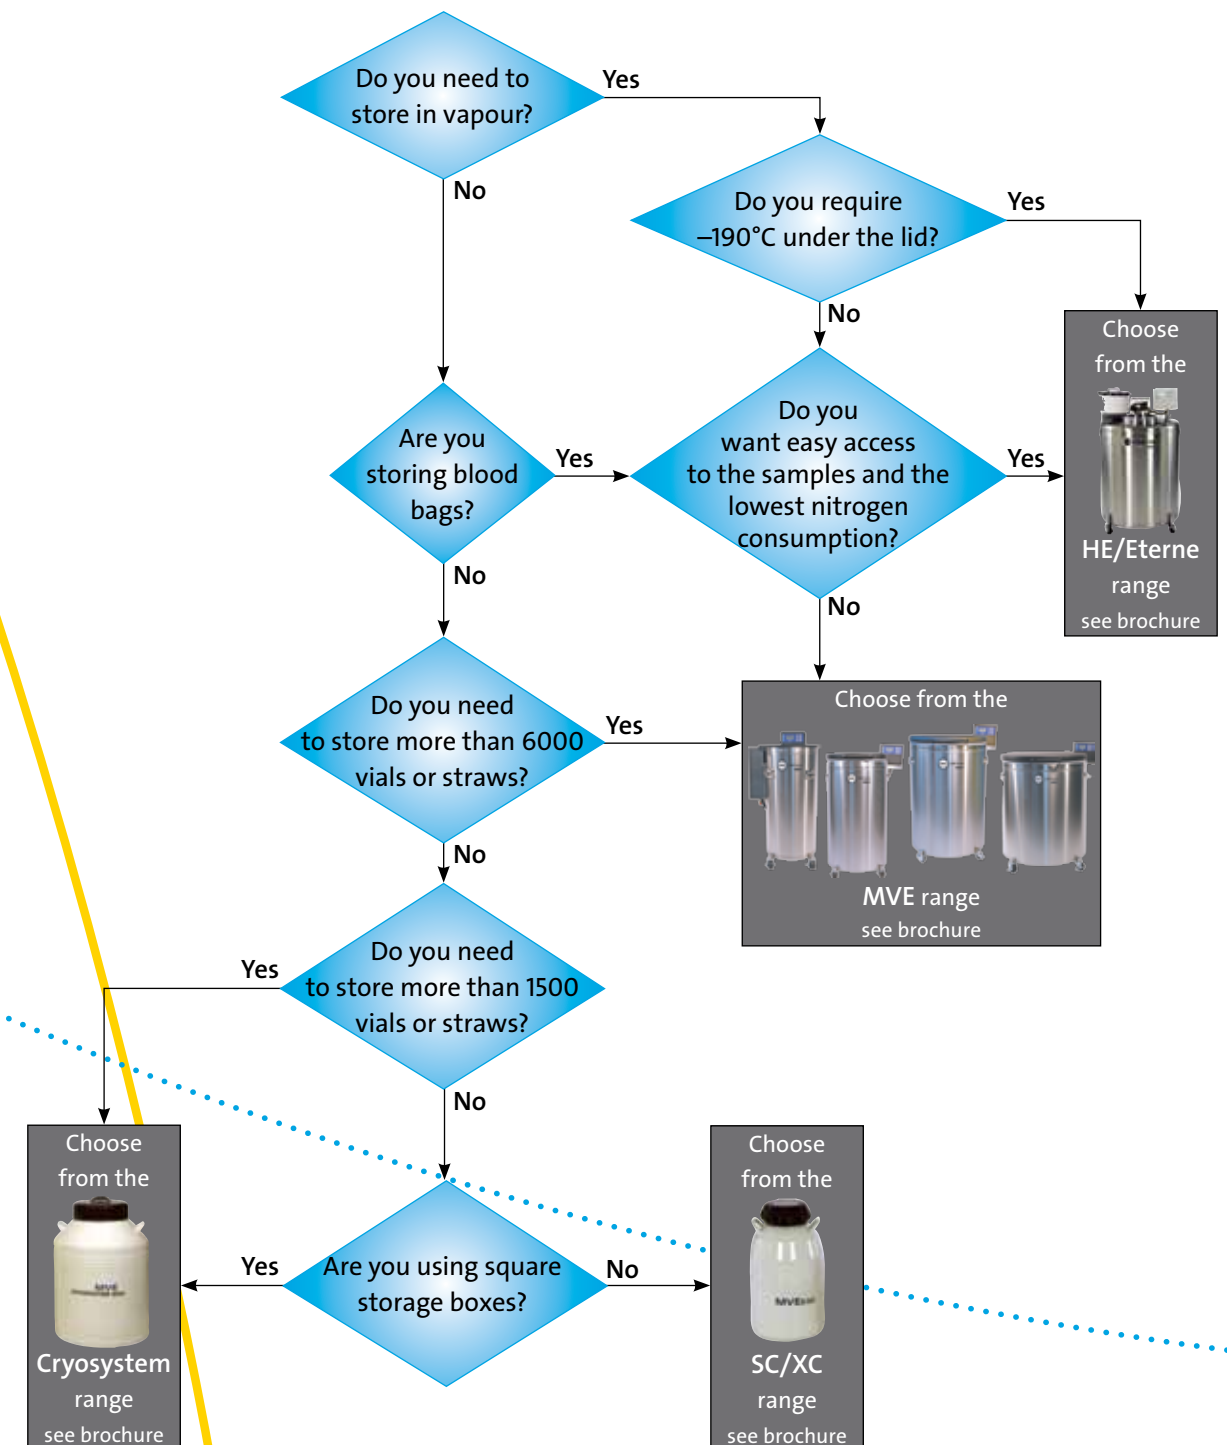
Do you need to store in vapour?

Yes

No

Do you require –190°C under the lid?

Yes

No

Choose from the

HE/Eterne range

see brochure

Are you storing blood bags?

Yes

Do you want easy access to the samples and the lowest nitrogen consumption?

Yes

No

No

Choose from the

MVE range

see brochure

Do you need to store more than 6000 vials or straws?

Yes

No

Do you need to store more than 1500 vials or straws?

Yes

No

Choose from the

Cryosystem range

see brochure

Are you using square storage boxes?

Yes

No

Choose from the

SC/XC range

see brochure